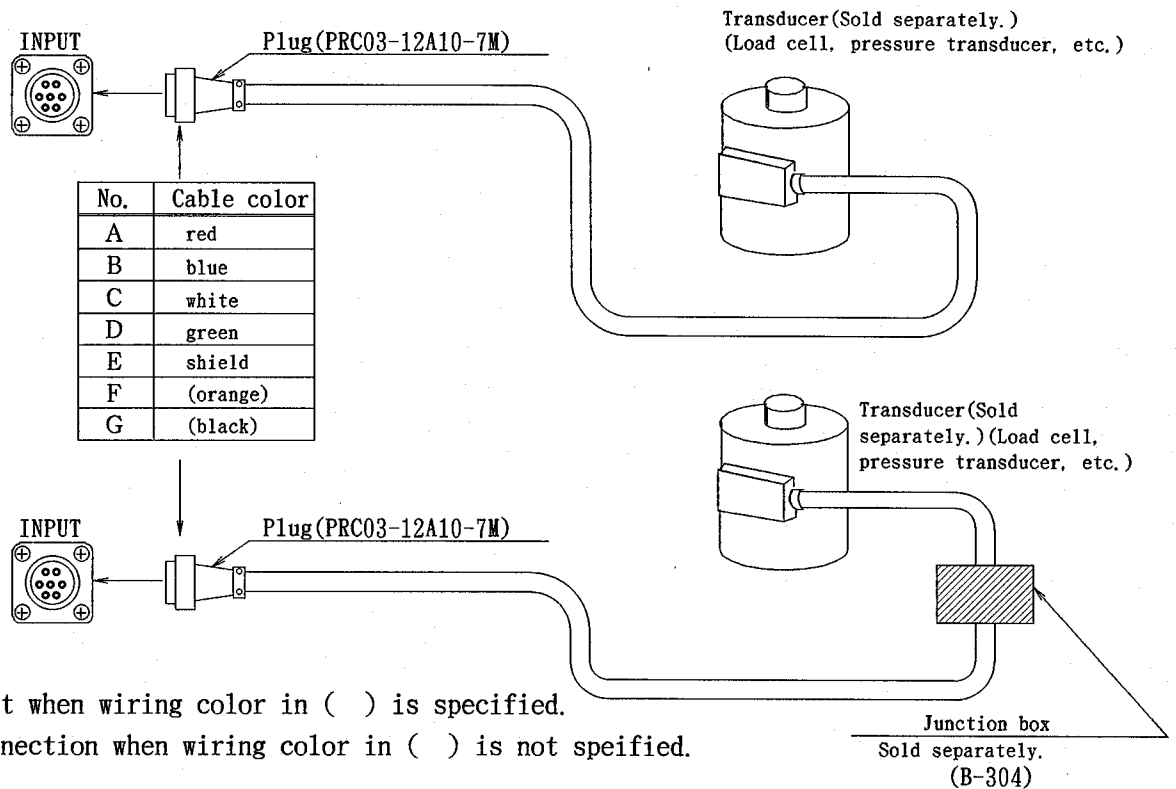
Transducer(Sold separately.)
(Load cell, pressure transducer, etc.)

INPUT

Plug(PRC03-12A10-7M)

| No. | Cable color |
|---|---|
| A | red |
| B | blue |
| C | white |
| D | green |
| E | shield |
| F | (orange) |
| G | (black) |

Transducer(Sold separately.)(Load cell, pressure transducer, etc.)

INPUT

Plug(PRC03-12A10-7M)

t when wiring color in ( ) is specified.
nection when wiring color in ( ) is not speified.

Junction box
Sold separately.
(B-304)